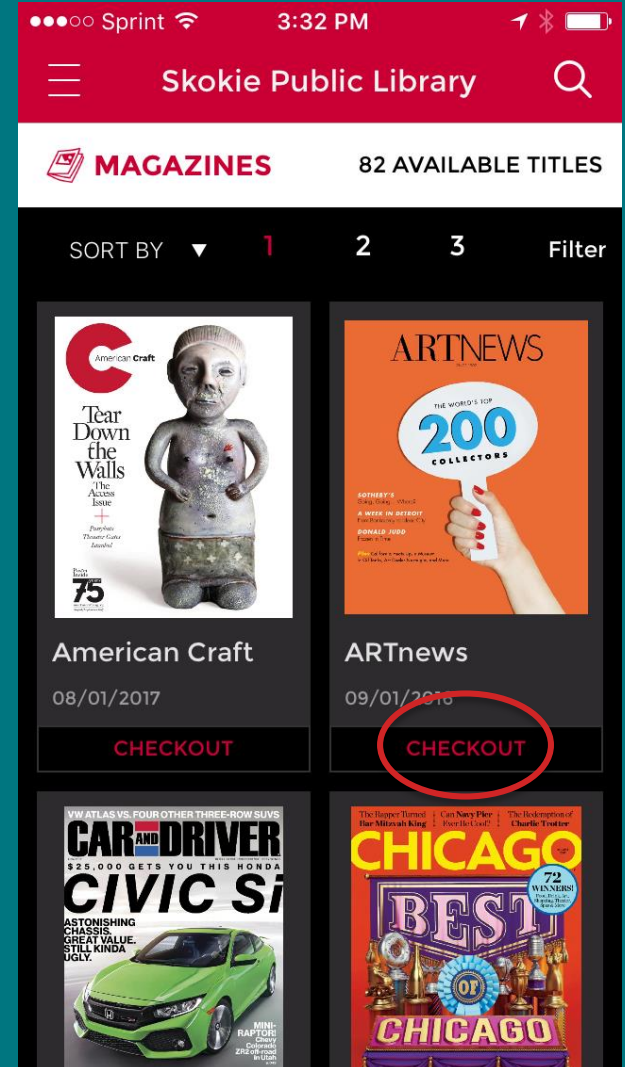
●●●○○ Sprint 3:32 PM

Skokie Public Library

MAGAZINES 82 AVAILABLE TITLES

SORT BY ▼ 1 2 3 Filter

American Craft
Tear Down the Walls
The Access Issue
75

ARTNEWS
THE WORLD'S TOP 200 COLLECTORS
SOTHEBY'S
A WEEK IN DETROIT
DONALD JUDD

American Craft
08/01/2017
CHECKOUT

ARTnews
09/01/2016
CHECKOUT

VW ATLAS VS. FOUR OTHER THREE-ROW SUVS
CAR AND DRIVER
$25,000 GETS YOU THIS HONDA
CIVIC Si
ASTONISHING CHASSIS. GREAT VALUE. STILL KINDA UGLY.
MINI-RAPTOR! Chevy Colorado ZR2 off-road in Utah

The Rapper Turned Bar Mitzvah King
Can Navy Pier Ever Be Cool?
The Redemption of Charlie Trotter
CHICAGO
72 WINNERS!
BEST OF CHICAGO